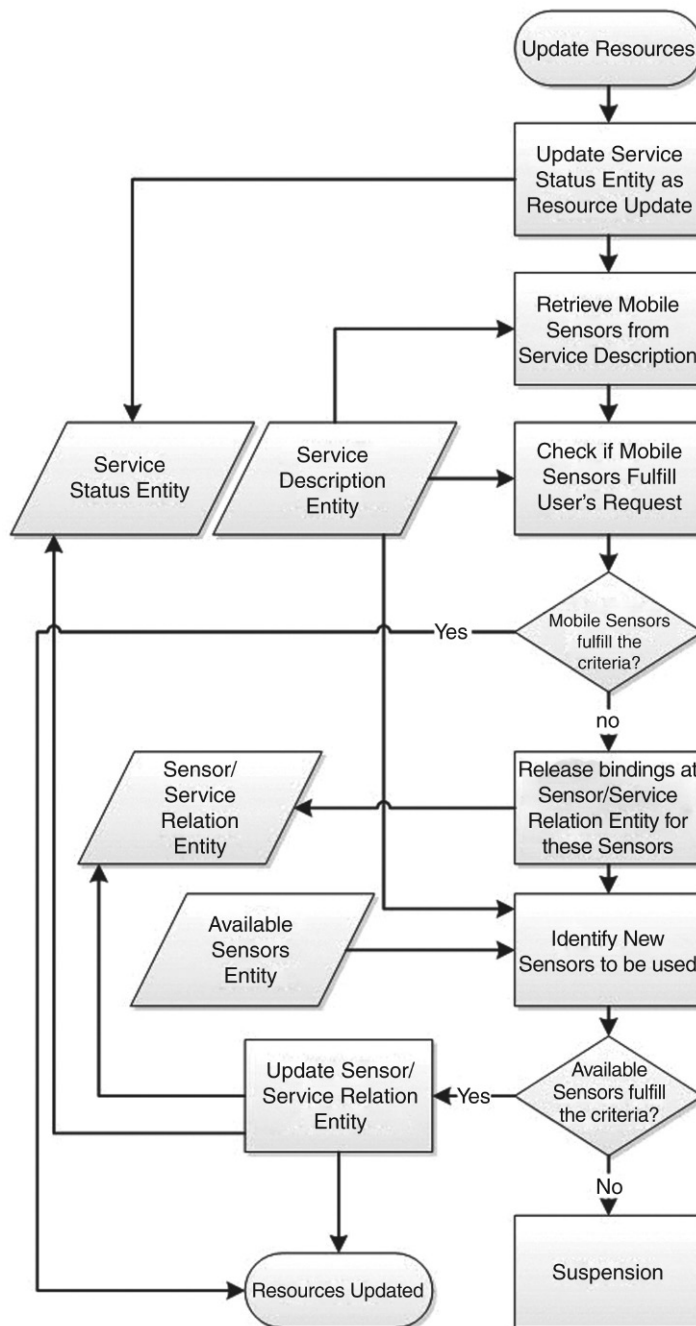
Update Resources

Update Service Status Entity as Resource Update

Retrieve Mobile Sensors from Service Description

Service Status Entity

Service Description Entity

Check if Mobile Sensors Fulfill User's Request

Yes

Mobile Sensors fulfill the criteria?

no

Sensor/ Service Relation Entity

Release bindings at Sensor/Service Relation Entity for these Sensors

Available Sensors Entity

Identify New Sensors to be used

Update Sensor/ Service Relation Entity

Yes

Available Sensors fulfill the criteria?

No

Suspension

Resources Updated